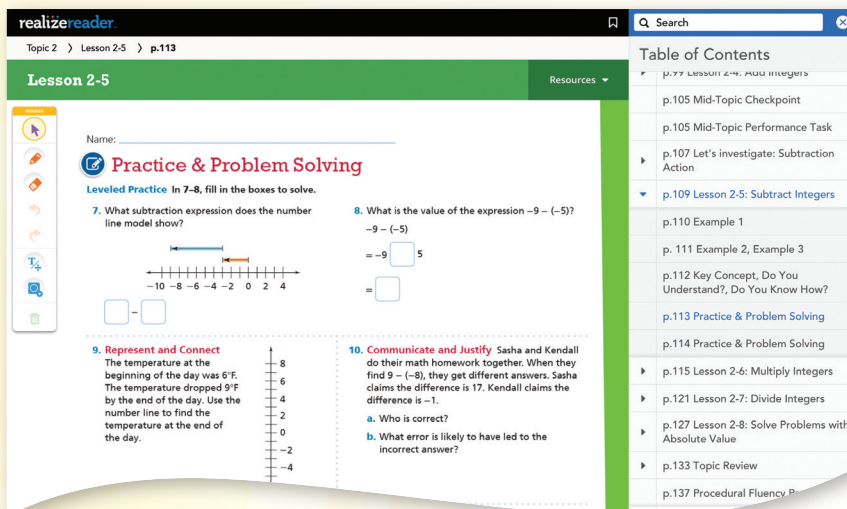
realizereader.

Topic 2 〉 Lesson 2-5 〉 p.113

Lesson 2-5

Resources ▾

Name:

Practice & Problem Solving

Leveled Practice In 7–8, fill in the boxes to solve.

7. What subtraction expression does the number line model show?

−10 −8 −6 −4 −2 0 2 4

−

8. What is the value of the expression $-9 - (-5)$?

$-9 - (-5)$

$= -9$ 5

$=$

9. Represent and Connect The temperature at the beginning of the day was 6°F. The temperature dropped 9°F by the end of the day. Use the number line to find the temperature at the end of the day.

8
6
4
2
0
−2
−4

10. Communicate and Justify Sasha and Kendall do their math homework together. When they find $9 - (-8)$, they get different answers. Sasha claims the difference is 17. Kendall claims the difference is $-1$.

a. Who is correct?

b. What error is likely to have led to the incorrect answer?

Search

Table of Contents

p.99 Lesson 2-4: Add Integers

p.105 Mid-Topic Checkpoint

p.105 Mid-Topic Performance Task

p.107 Let's investigate: Subtraction Action

p.109 Lesson 2-5: Subtract Integers

p.110 Example 1

p. 111 Example 2, Example 3

p.112 Key Concept, Do You Understand?, Do You Know How?

p.113 Practice & Problem Solving

p.114 Practice & Problem Solving

p.115 Lesson 2-6: Multiply Integers

p.121 Lesson 2-7: Divide Integers

p.127 Lesson 2-8: Solve Problems with Absolute Value

p.133 Topic Review

p.137 Procedural Fluency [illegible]